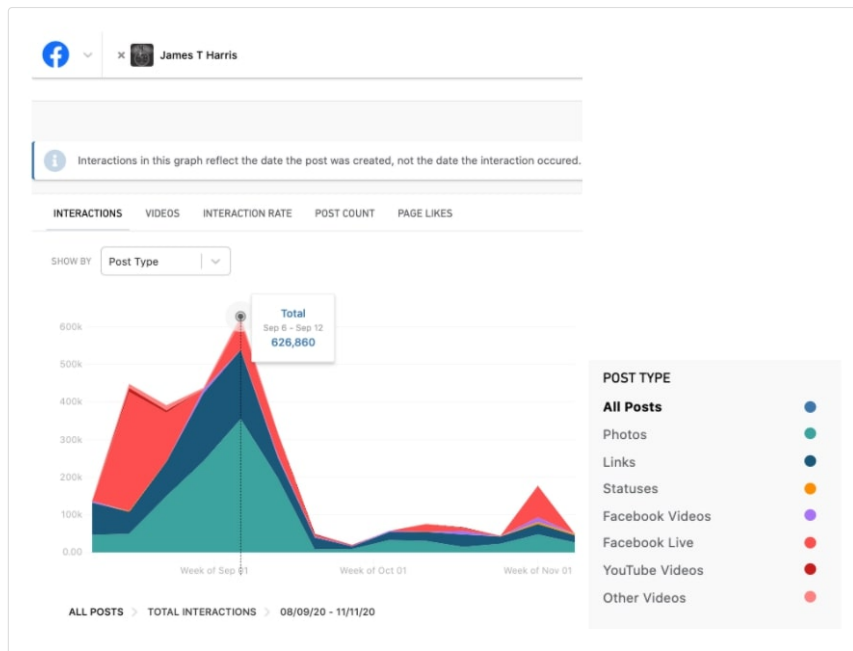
× James T Harris

Interactions in this graph reflect the date the post was created, not the date the interaction occured.

INTERACTIONS VIDEOS INTERACTION RATE POST COUNT PAGE LIKES

SHOW BY Post Type

Total
Sep 6 - Sep 12
626,860

600k
500k
400k
300k
200k
100k
0.00

Week of Sep 01 Week of Oct 01 Week of Nov 01

ALL POSTS > TOTAL INTERACTIONS > 08/09/20 - 11/11/20

POST TYPE
All Posts
Photos
Links
Statuses
Facebook Videos
Facebook Live
YouTube Videos
Other Videos